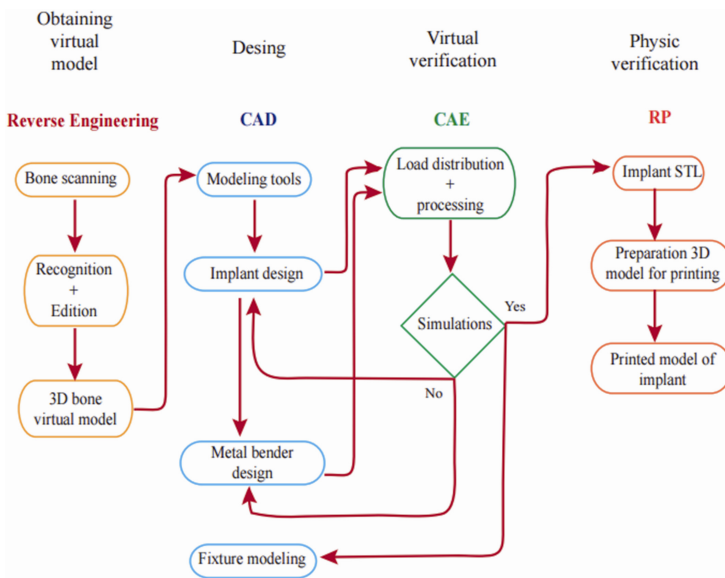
Obtaining virtual model

Desing

Virtual verification

Physic verification

Reverse Engineering

CAD

CAE

RP

Bone scanning

Recognition + Edition

3D bone virtual model

Modeling tools

Implant design

Metal bender design

Fixture modeling

Load distribution + processing

Simulations

Yes

No

Implant STL

Preparation 3D model for printing

Printed model of implant